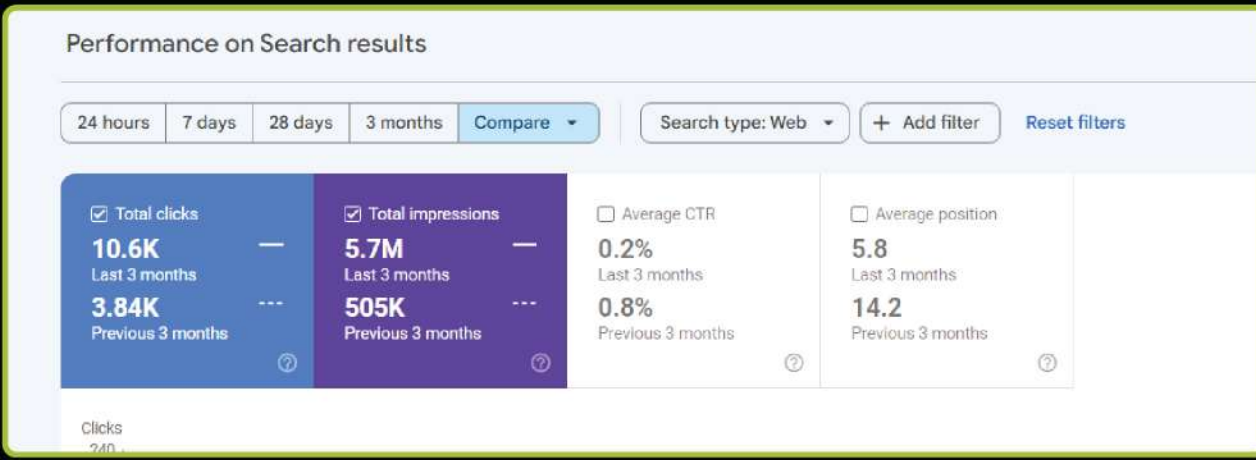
Performance on Search results

24 hours | 7 days | 28 days | 3 months | Compare

Search type: Web

+ Add filter

Reset filters

Total clicks
10.6K
Last 3 months
3.84K
Previous 3 months

Total impressions
5.7M
Last 3 months
505K
Previous 3 months

Average CTR
0.2%
Last 3 months
0.8%
Previous 3 months

Average position
5.8
Last 3 months
14.2
Previous 3 months

Clicks
240